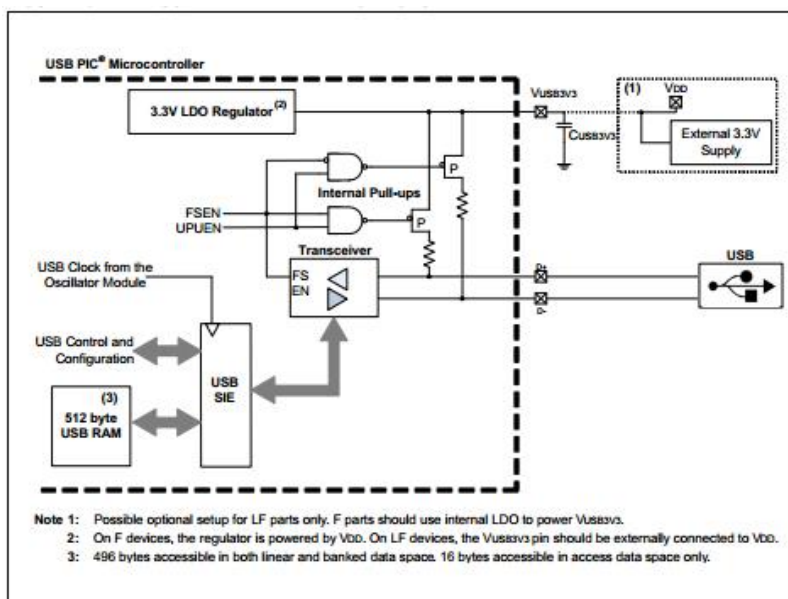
USB PIC® Microcontroller

3.3V LDO Regulator $^{(2)}$

VUSB3V3

(1)

VDD

CUSB3V3

External 3.3V Supply

Internal Pull-ups

P

P

FSEN

UPUEN

Transceiver

FS

EN

USB Clock from the Oscillator Module

D+

D-

USB

USB Control and Configuration

(3)

512 byte USB RAM

USB SIE

Note 1: Possible optional setup for LF parts only. F parts should use internal LDO to power VUSB3V3.

2: On F devices, the regulator is powered by VDD. On LF devices, the VUSB3V3 pin should be externally connected to VDD.

3: 496 bytes accessible in both linear and banked data space. 16 bytes accessible in access data space only.